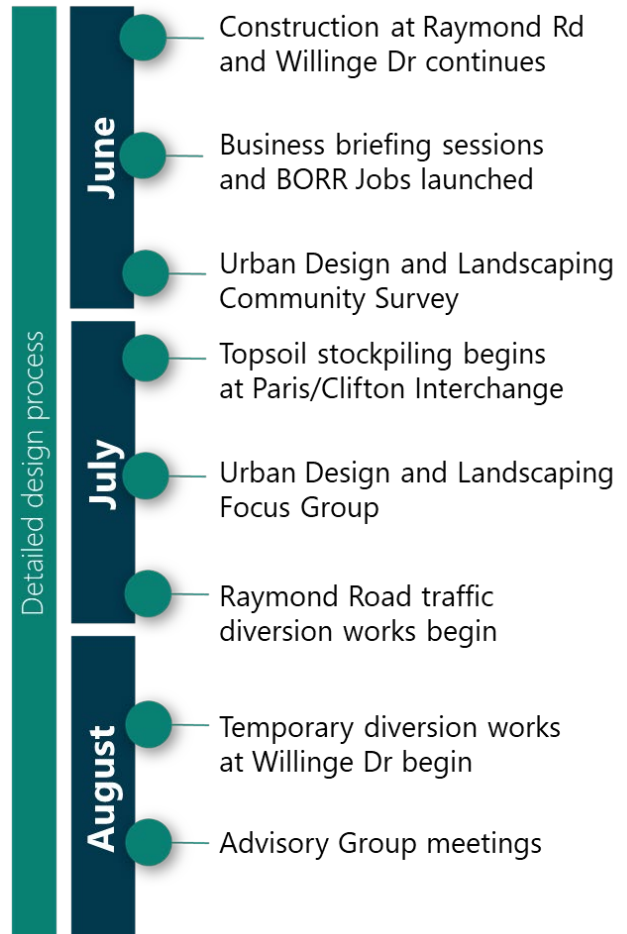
Detailed design process

June

Construction at Raymond Rd and Willinge Dr continues

Business briefing sessions and BORR Jobs launched

Urban Design and Landscaping Community Survey

July

Topsoil stockpiling begins at Paris/Clifton Interchange

Urban Design and Landscaping Focus Group

Raymond Road traffic diversion works begin

August

Temporary diversion works at Willinge Dr begin

Advisory Group meetings